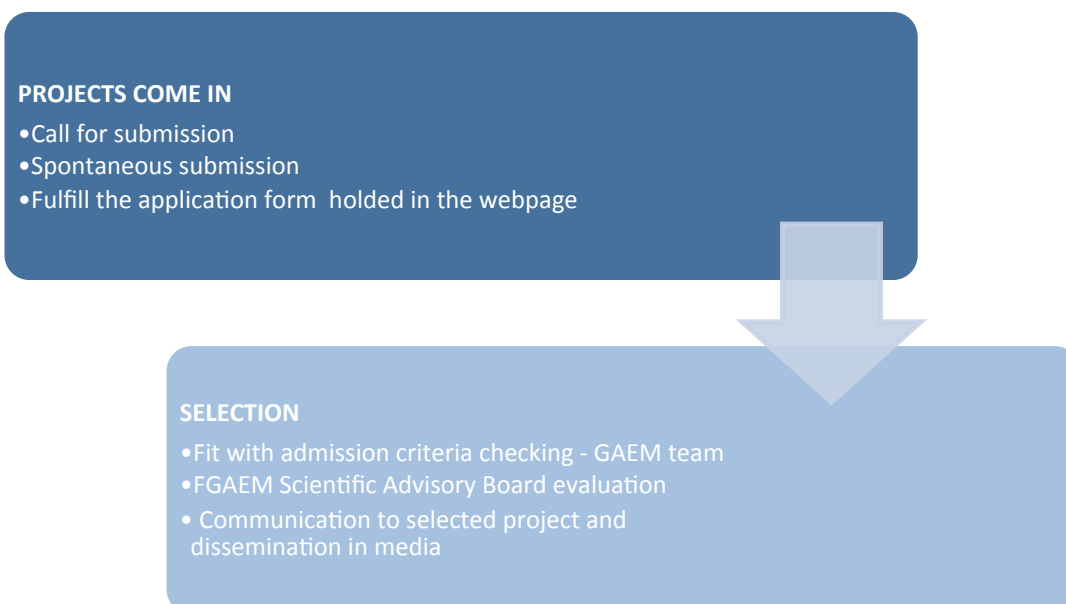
PROJECTS COME IN
•Call for submission
•Spontaneous submission
•Fulfill the application form holded in the webpage

SELECTION
•Fit with admission criteria checking - GAEM team
•FGAEM Scientific Advisory Board evaluation
• Communication to selected project and dissemination in media